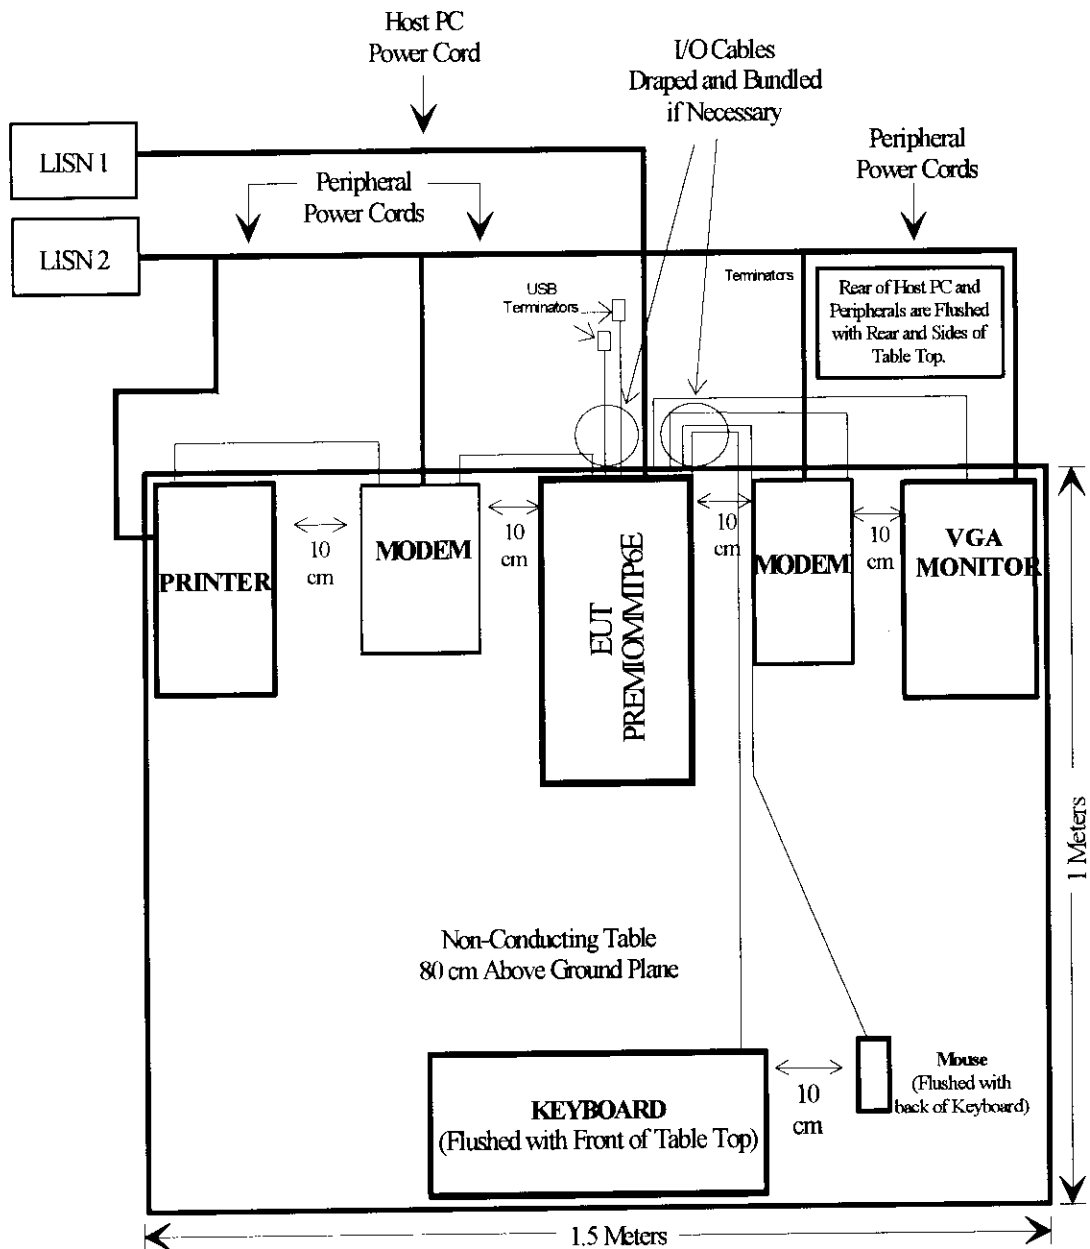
Host PC
Power Cord

I/O Cables
Draped and Bundled
if Necessary

LISN 1

LISN 2

Peripheral
Power Cords

Peripheral
Power Cords

USB
Terminators

Terminators

Rear of Host PC and Peripherals are Flushed with Rear and Sides of Table Top.

PRINTER

10
cm

MODEM

10
cm

EUT
PREMIOMMITP6E

10
cm

MODEM

10
cm

VGA
MONITOR

1 Meters

Non-Conducting Table
80 cm Above Ground Plane

KEYBOARD
(Flushed with Front of Table Top)

10
cm

Mouse
(Flushed with back of Keyboard)

1.5 Meters